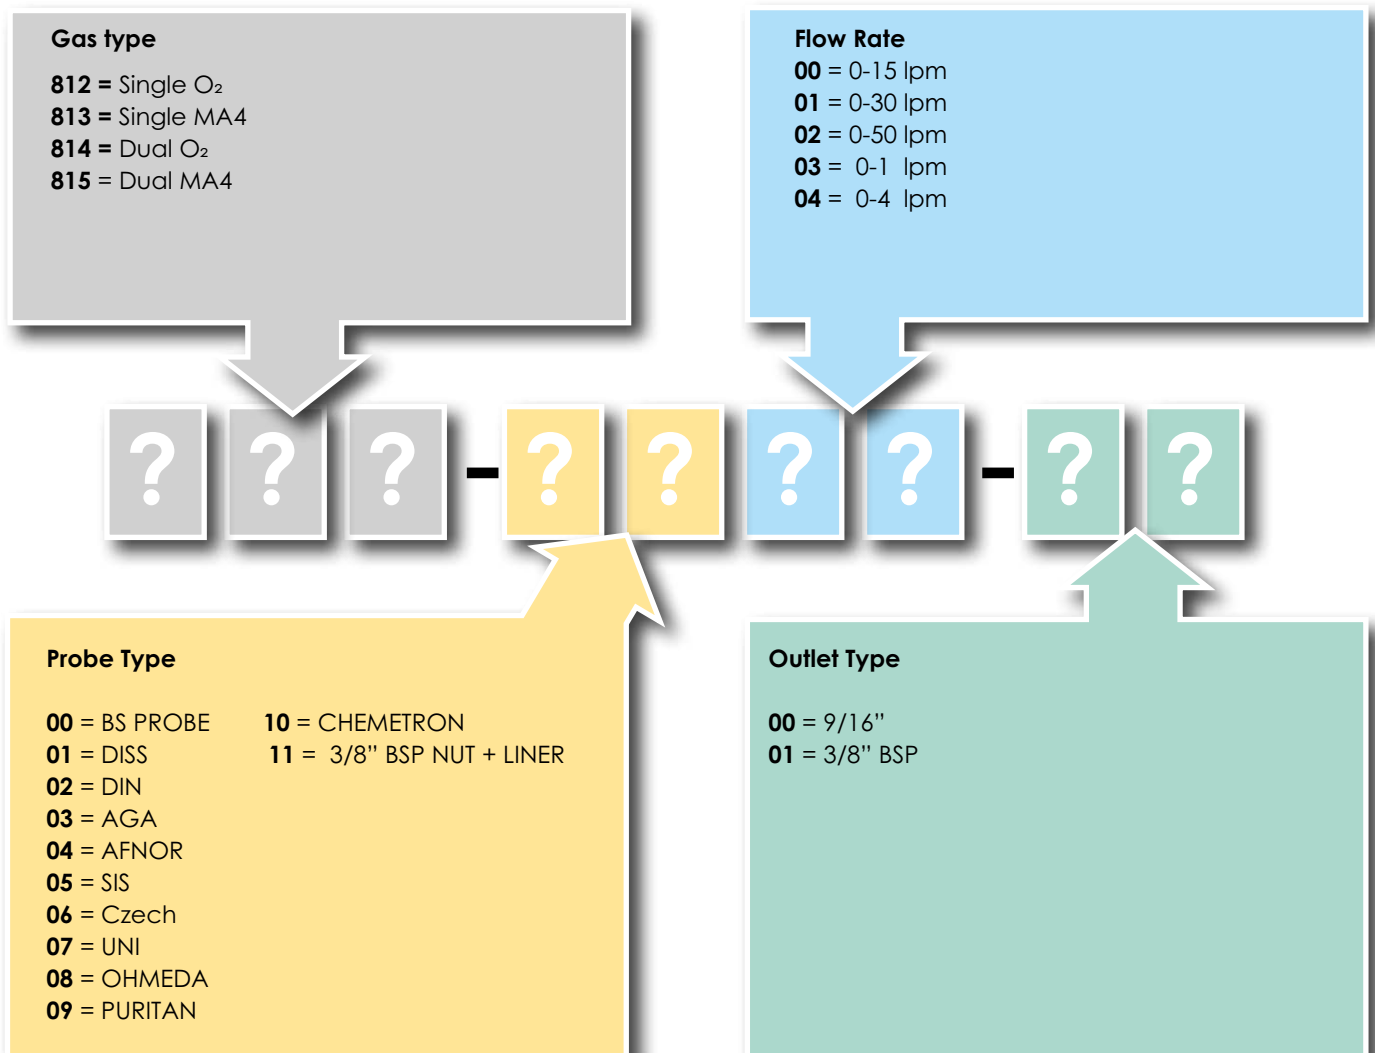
Gas type

**812 =** Single $O_2$
**813 =** Single MA4
**814 =** Dual $O_2$
**815** = Dual MA4

Flow Rate
**00** = 0-15 lpm
**01** = 0-30 lpm
**02** = 0-50 lpm
**03** = 0-1 lpm
**04** = 0-4 lpm

? ? ? - ? ? ? ? - ? ?

Probe Type

**00** = BS PROBE
**01** = DISS
**02** = DIN
**03** = AGA
**04** = AFNOR
**05** = SIS
**06** = Czech
**07** = UNI
**08** = OHMEDA
**09** = PURITAN

**10** = CHEMETRON
**11** = 3/8" BSP NUT + LINER

Outlet Type

**00** = 9/16"
**01** = 3/8" BSP